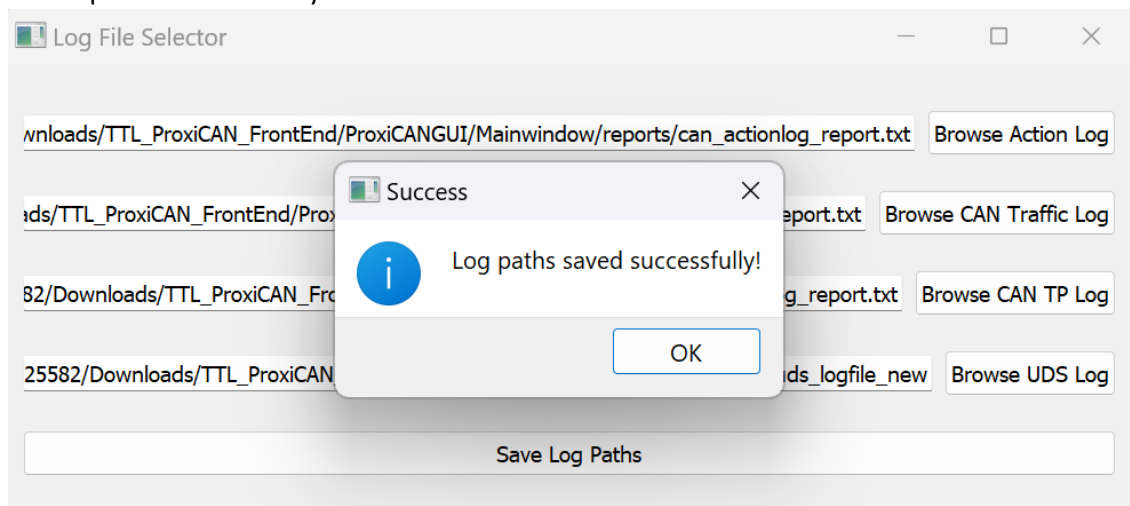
Log File Selector

wnloads/TTL_ProxiCAN_FrontEnd/ProxiCANGUI/Mainwindow/reports/can_actionlog_report.txt Browse Action Log

ads/TTL_ProxiCAN_FrontEnd/Prox eport.txt Browse CAN Traffic Log

82/Downloads/TTL_ProxiCAN_Fro g_report.txt Browse CAN TP Log

25582/Downloads/TTL_ProxiCAN ds_logfile_new Browse UDS Log

Save Log Paths

Success

Log paths saved successfully!

OK